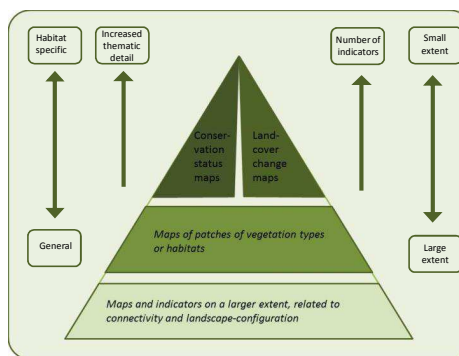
Habitat specific

Increased thematic detail

Number of indicators

Small extent

Conservation status maps

Land-cover change maps

General

Large extent

Maps of patches of vegetation types or habitats

Maps and indicators on a larger extent, related to connectivity and landscape-configuration